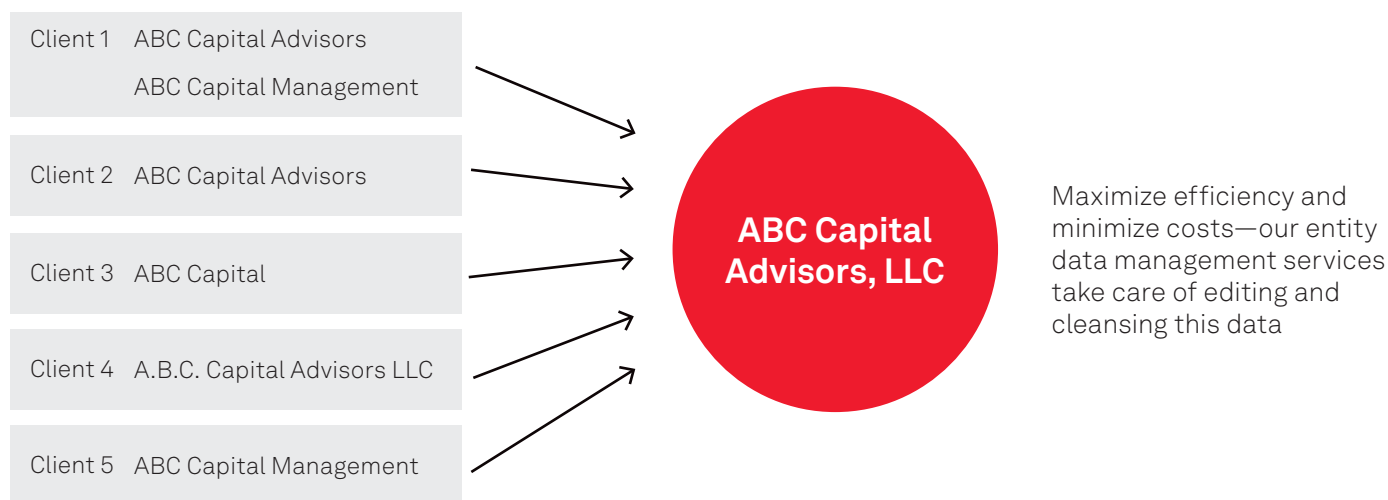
Client 1 ABC Capital Advisors
ABC Capital Management

Client 2 ABC Capital Advisors

Client 3 ABC Capital

Client 4 A.B.C. Capital Advisors LLC

Client 5 ABC Capital Management

ABC Capital Advisors, LLC

Maximize efficiency and minimize costs—our entity data management services take care of editing and cleansing this data